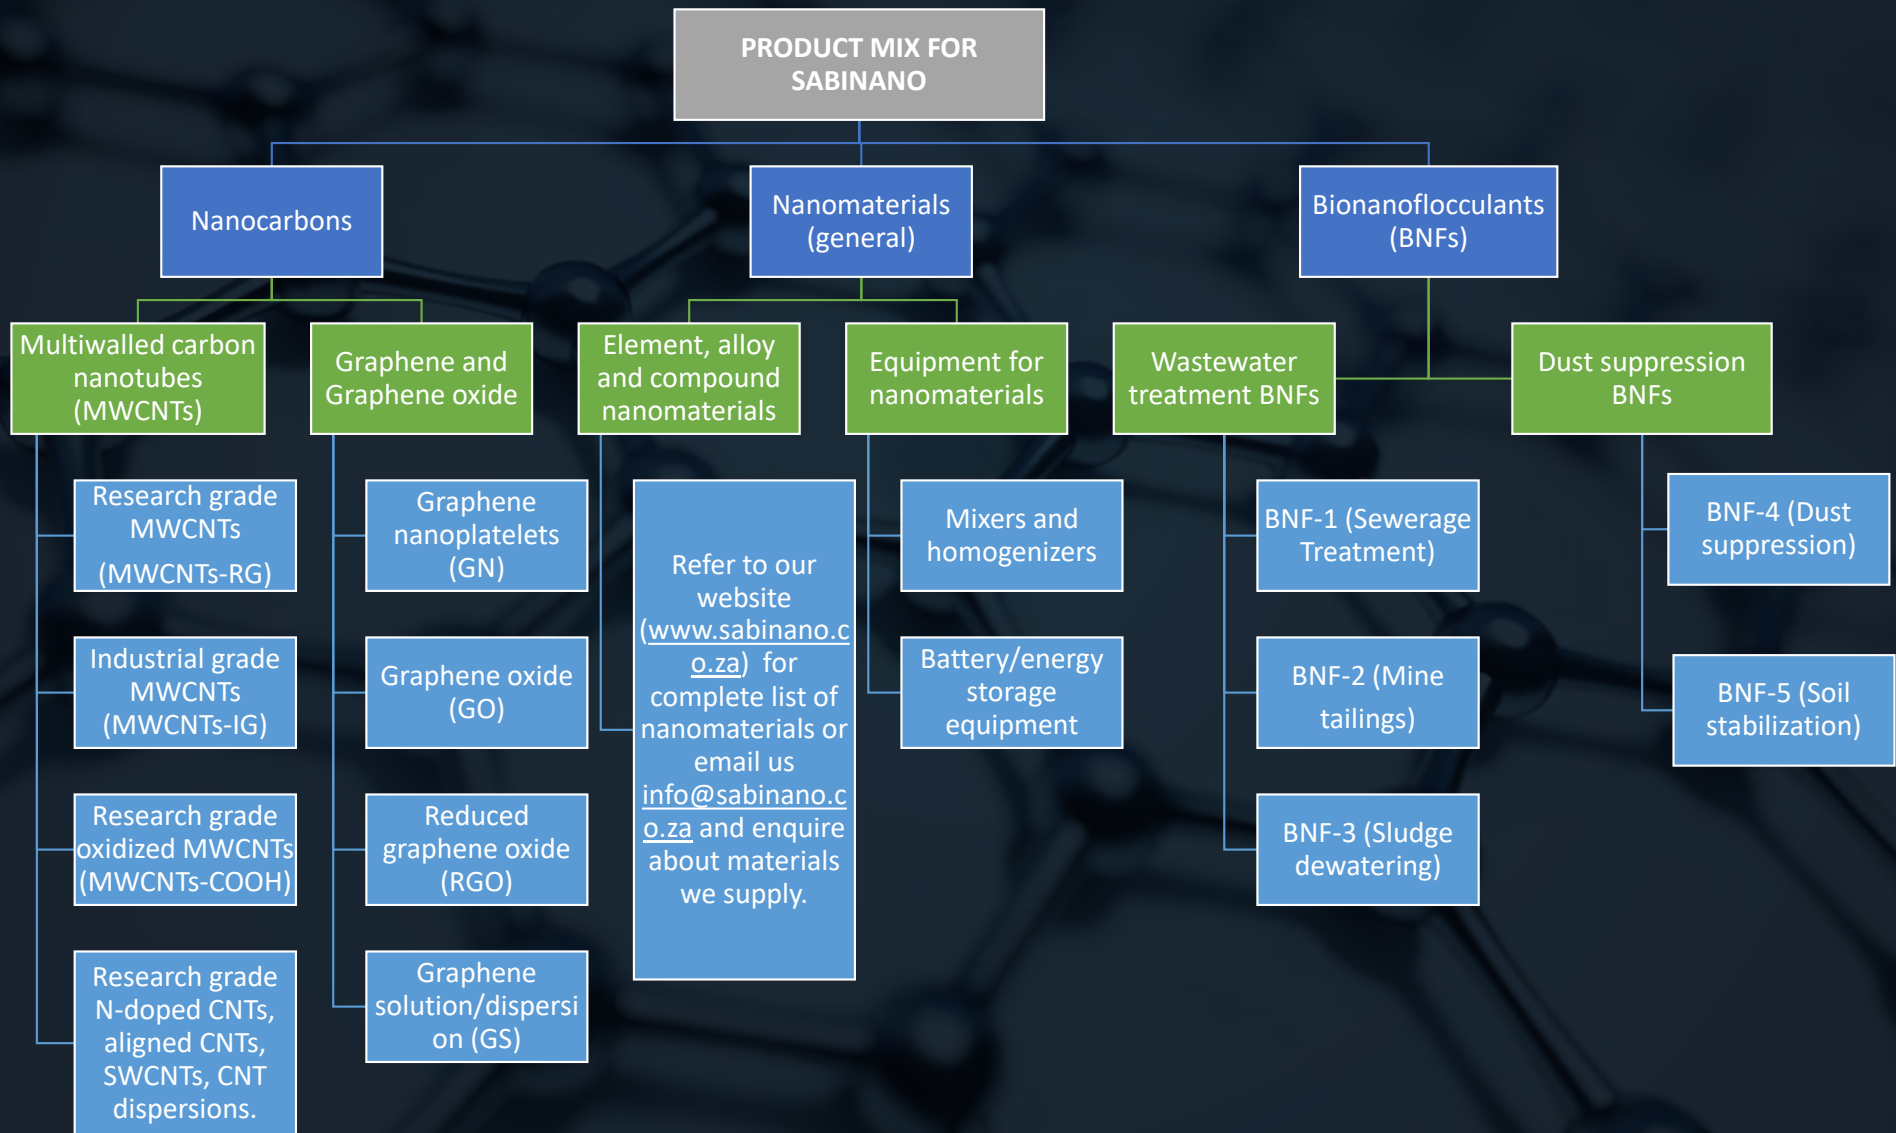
PRODUCT MIX FOR SABINANO

Nanocarbons

Nanomaterials (general)

Bionanoflocculants (BNFs)

Multiwalled carbon nanotubes (MWCNTs)

Graphene and Graphene oxide

Element, alloy and compound nanomaterials

Equipment for nanomaterials

Wastewater treatment BNFs

Dust suppression BNFs

Research grade MWCNTs (MWCNTs-RG)

Industrial grade MWCNTs (MWCNTs-IG)

Research grade oxidized MWCNTs (MWCNTs-COOH)

Research grade N-doped CNTs, aligned CNTs, SWCNTs, CNT dispersions.

Graphene nanoplatelets (GN)

Graphene oxide (GO)

Reduced graphene oxide (RGO)

Graphene solution/dispersion (GS)

Refer to our website (www.sabinano.co.za) for complete list of nanomaterials or email us info@sabinano.co.za and enquire about materials we supply.

Mixers and homogenizers

Battery/energy storage equipment

BNF-1 (Sewerage Treatment)

BNF-2 (Mine tailings)

BNF-3 (Sludge dewatering)

BNF-4 (Dust suppression)

BNF-5 (Soil stabilization)